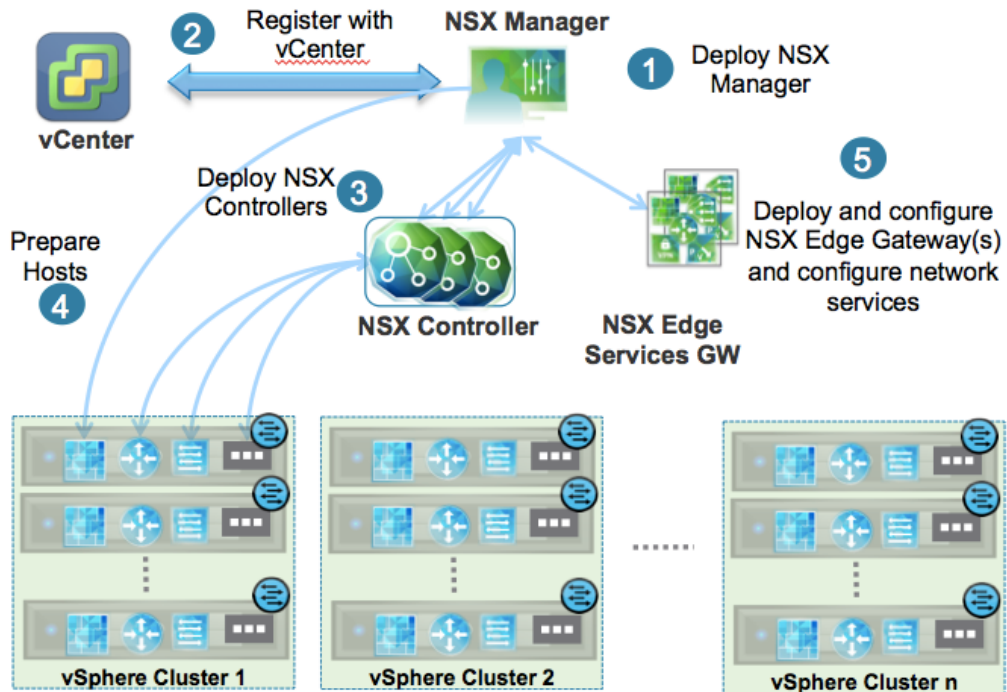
2 Register with vCenter

NSX Manager

1 Deploy NSX Manager

vCenter

Deploy NSX Controllers 3

5 Deploy and configure NSX Edge Gateway(s) and configure network services

Prepare Hosts 4

NSX Controller

NSX Edge Services GW

vSphere Cluster 1

vSphere Cluster 2

vSphere Cluster n